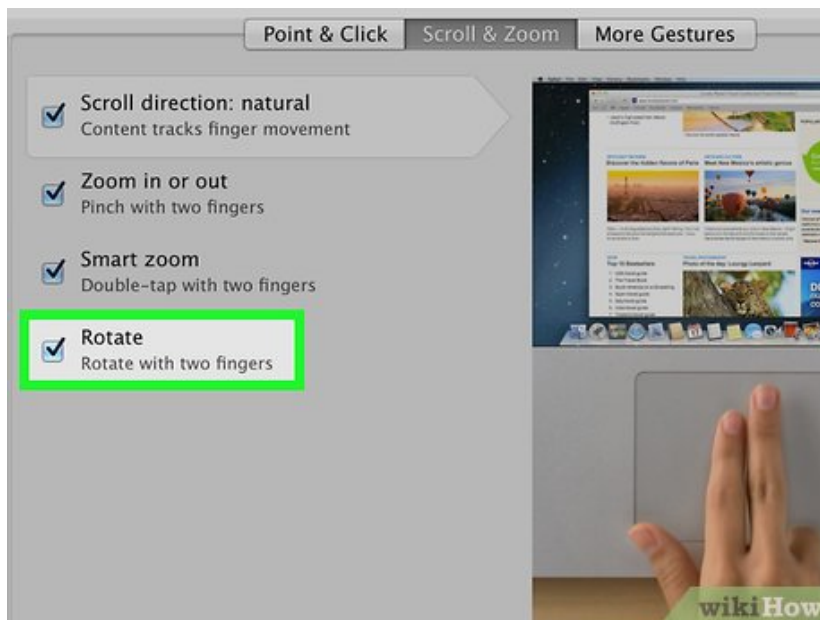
Point & Click Scroll & Zoom More Gestures

Scroll direction: natural
Content tracks finger movement

Zoom in or out
Pinch with two fingers

Smart zoom
Double-tap with two fingers

Rotate
Rotate with two fingers

wikiHow